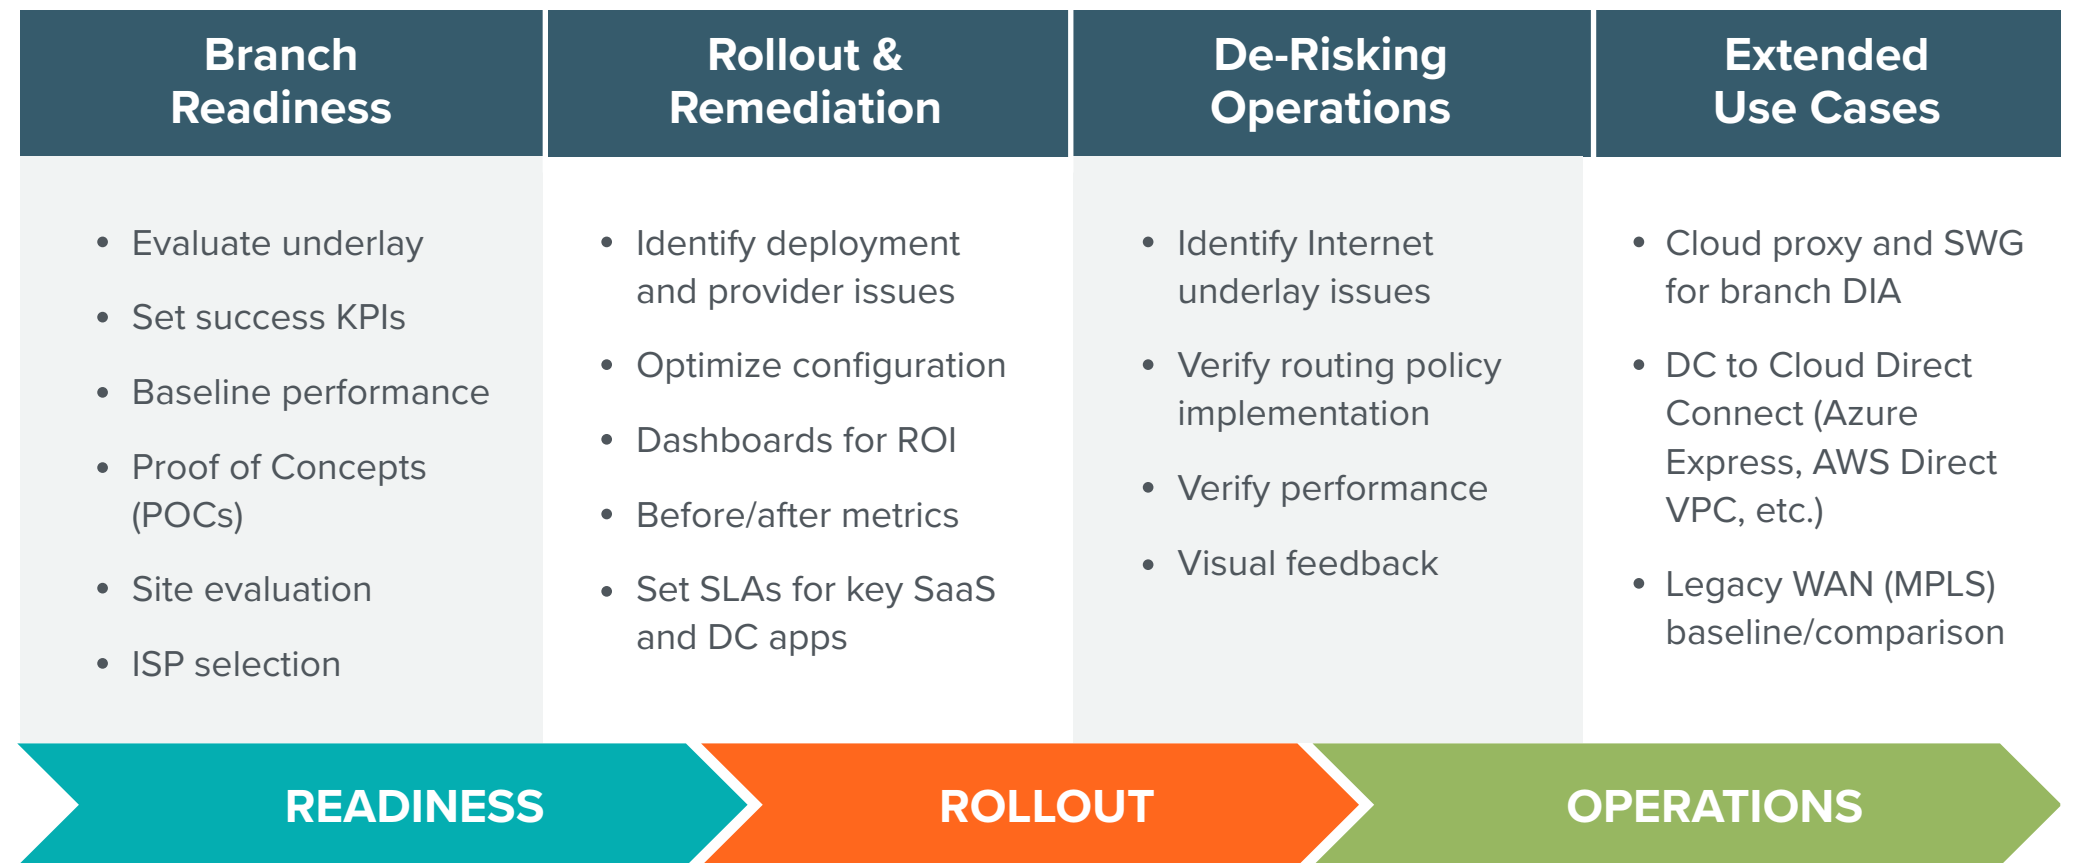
Branch Readiness

- Evaluate underlay
- Set success KPIs
- Baseline performance
- Proof of Concepts (POCs)
- Site evaluation
- ISP selection

Rollout & Remediation

- Identify deployment and provider issues
- Optimize configuration
- Dashboards for ROI
- Before/after metrics
- Set SLAs for key SaaS and DC apps

De-Risking Operations

- Identify Internet underlay issues
- Verify routing policy implementation
- Verify performance
- Visual feedback

Extended Use Cases

- Cloud proxy and SWG for branch DIA
- DC to Cloud Direct Connect (Azure Express, AWS Direct VPC, etc.)
- Legacy WAN (MPLS) baseline/comparison

READINESS

ROLLOUT

OPERATIONS